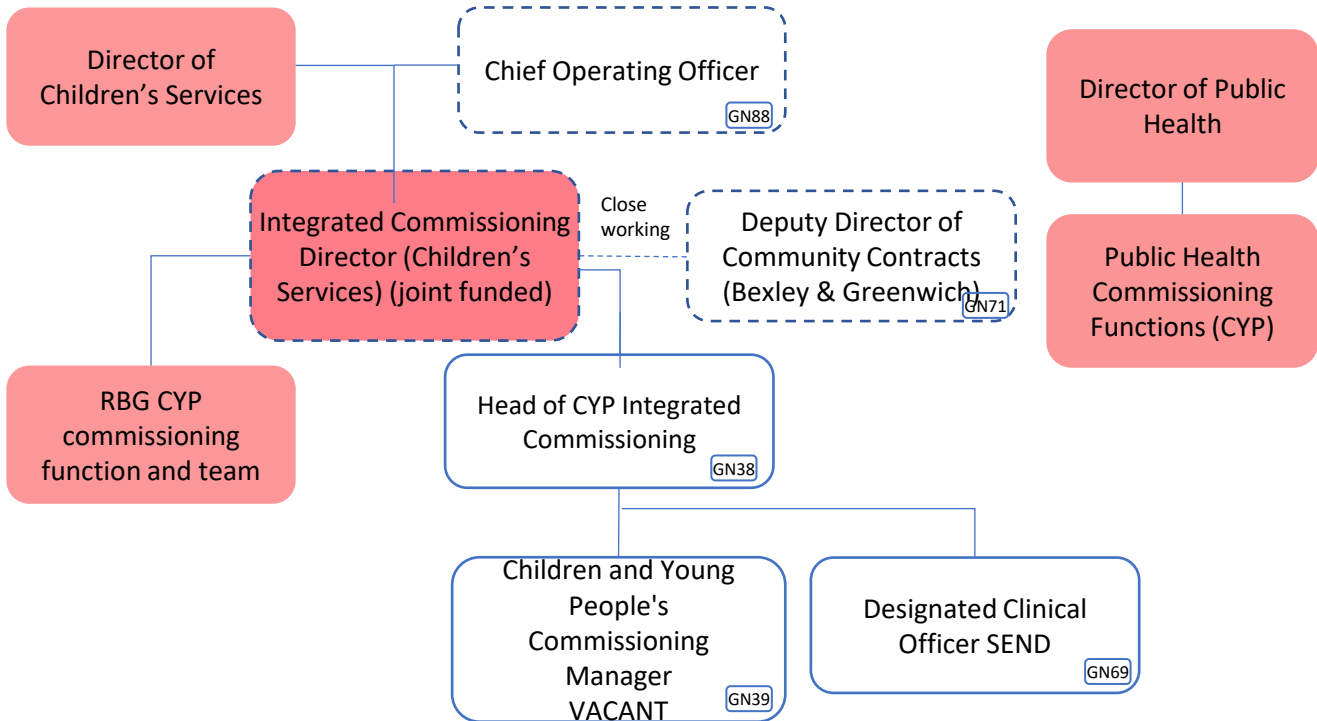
Director of Children's Services

Chief Operating Officer
GN88

Director of Public Health

Integrated Commissioning Director (Children's Services) (joint funded)

Close working

Deputy Director of Community Contracts (Bexley & Greenwich)
GN71

Public Health Commissioning Functions (CYP)

RBG CYP commissioning function and team

Head of CYP Integrated Commissioning
GN38

Children and Young People's Commissioning Manager VACANT
GN39

Designated Clinical Officer SEND
GN69